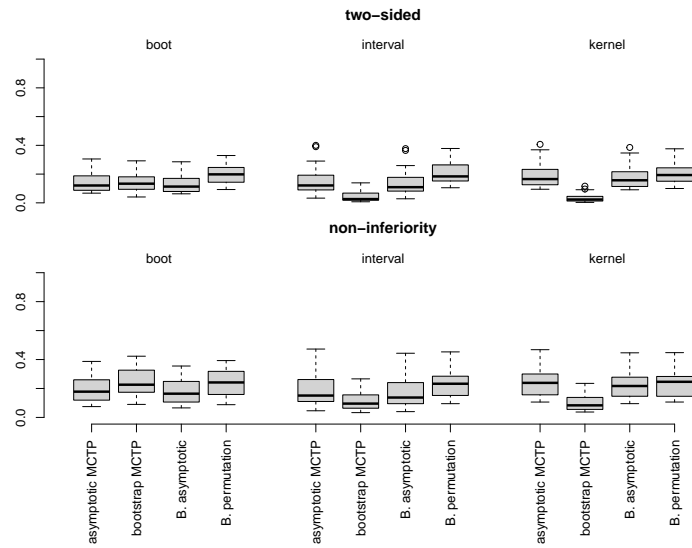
two−sided

boot

interval

kernel

0.0
0.4
0.8

non−inferiority

boot

interval

kernel

0.0
0.4
0.8

asymptotic MCTP
bootstrap MCTP
B. asymptotic
B. permutation

asymptotic MCTP
bootstrap MCTP
B. asymptotic
B. permutation

asymptotic MCTP
bootstrap MCTP
B. asymptotic
B. permutation